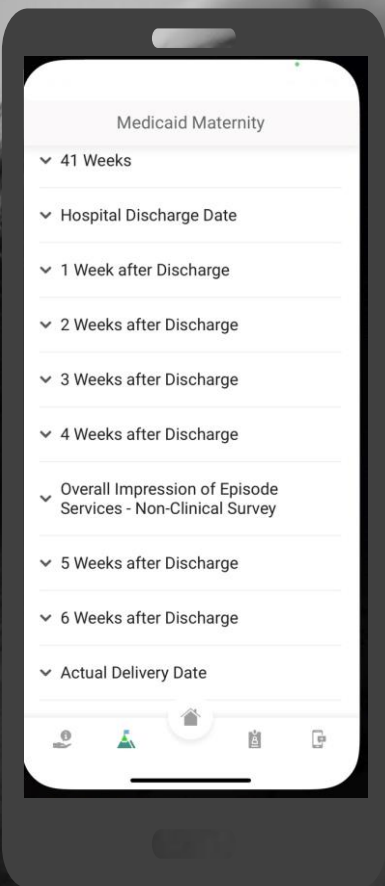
Medicaid Maternity

41 Weeks

Hospital Discharge Date

1 Week after Discharge

2 Weeks after Discharge

3 Weeks after Discharge

4 Weeks after Discharge

Overall Impression of Episode Services - Non-Clinical Survey

5 Weeks after Discharge

6 Weeks after Discharge

Actual Delivery Date